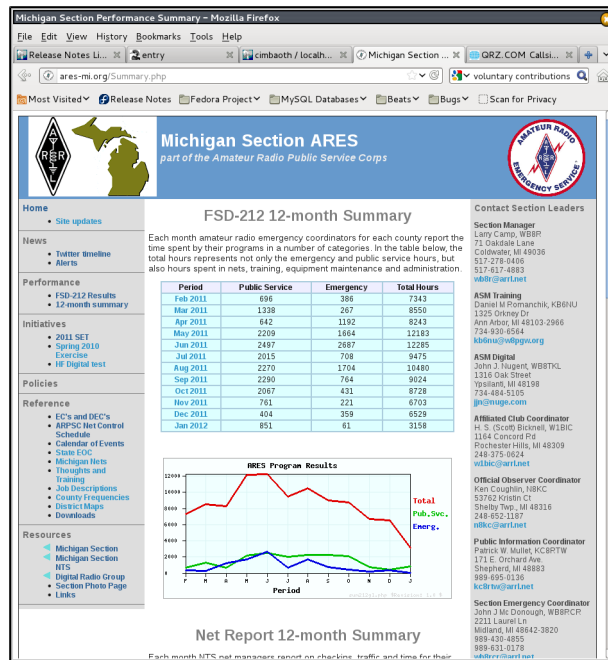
Michigan Section Performance Summary - Mozilla Firefox

File Edit View History Bookmarks Tools Help

Release Notes Li... | entry | cimbaoth / localh... | Michigan Section ... | QRZ.COM Callsi...

ares-mi.org/Summary.php

voluntary contributions

Most Visited | Release Notes | Fedora Project | MySQL Databases | Beats | Bugs | Scan for Privacy

A R R L

Michigan Section ARES
part of the Amateur Radio Public Service Corps

AMATEUR RADIO EMERGENCY SERVICE

Home
• Site updates

News
• Twitter timeline
• Alerts

Performance
• FSD-212 Results
• 12-month summary

Initiatives
• 2011 SET
• Spring 2010 Exercise
• HF Digital test

Policies

Reference
• EC's and DEC's
• ARPSC Net Control Schedule
• Calendar of Events
• State EOC
• Michigan Nets
• Thoughts and Training
• Job Descriptions
• County Frequencies
• District Maps
• Downloads

Resources
• Michigan Section
• Michigan Section NTS
• Digital Radio Group
• Section Photo Page
• Links

FSD-212 12-month Summary

Each month amateur radio emergency coordinators for each county report the time spent by their programs in a number of categories. In the table below, the total hours represents not only the emergency and public service hours, but also hours spent in nets, training, equipment maintenance and administration.

| Period | Public Service | Emergency | Total Hours |
|---|---|---|---|
| Feb 2011 | 696 | 386 | 7343 |
| Mar 2011 | 1338 | 267 | 8550 |
| Apr 2011 | 642 | 1192 | 8243 |
| May 2011 | 2209 | 1664 | 12183 |
| Jun 2011 | 2497 | 2687 | 12285 |
| Jul 2011 | 2015 | 708 | 9475 |
| Aug 2011 | 2270 | 1704 | 10480 |
| Sep 2011 | 2290 | 764 | 9024 |
| Oct 2011 | 2067 | 431 | 8728 |
| Nov 2011 | 761 | 221 | 6703 |
| Dec 2011 | 404 | 359 | 6529 |
| Jan 2012 | 851 | 61 | 3158 |

ARES Program Results
12000
10000
8000
6000
4000
2000
0
F M A M J J A S O N D J
Period
Total
Pub.Svc.
Emerg.
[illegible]

Net Report 12-month Summary

Each month NTS net managers report on checkins, traffic and time for their

Contact Section Leaders

Section Manager
Larry Camp, WB8R
71 Oakdale Lane
Coldwater, MI 49036
517-278-0406
517-617-4883
wb8r@arrl.net

ASM Training
Daniel M Pomranchik, KB6NU
1325 Orkney Dr
Ann Arbor, MI 48103-2966
734-930-6564
kb6nu@w8pgw.org

ASM Digital
John J. Nugent, WB8TKL
1316 Oak Street
Ypsilanti, MI 48198
734-484-5105
jn@nugie.com

Affiliated Club Coordinator
H. S. (Scott) Bicknell, W1BIC
1164 Concord Rd
Rochester Hills, MI 48309
248-375-0624
w1bic@arrl.net

Official Observer Coordinator
Ken Coughlin, N8KC
53762 Kristin Ct
Shelby Twp., MI 48316
248-652-1187
n8kc@arrl.net

Public Information Coordinator
Patrick W. Mullet, KC8PTW
171 E. Orchard Ave.
Shepherd, MI 48883
989-695-0136
kc8ptw@arrl.net

Section Emergency Coordinator
John J Mc Donough, WB8PCR
2211 Laurel Ln
Midland, MI 48642-3820
989-430-4855
989-631-0178
wb8pcr@arrl.net